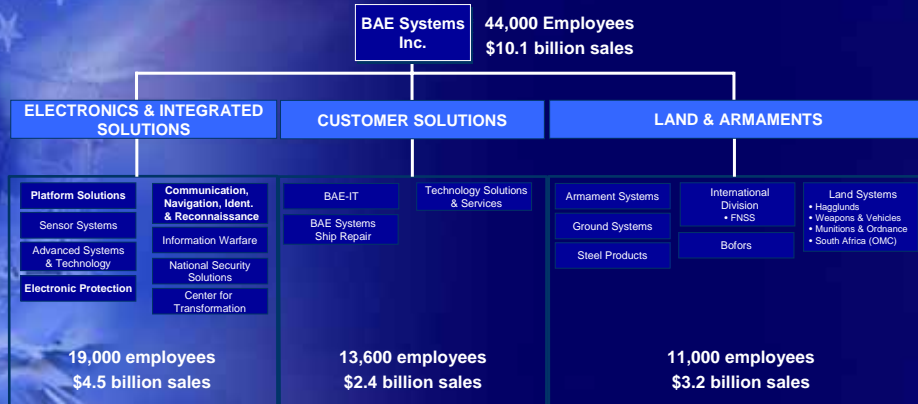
BAE Systems Inc.

44,000 Employees
$10.1 billion sales

ELECTRONICS & INTEGRATED SOLUTIONS

CUSTOMER SOLUTIONS

LAND & ARMAMENTS

Platform Solutions
Sensor Systems
Advanced Systems & Technology
Electronic Protection

Communication, Navigation, Ident. & Reconnaissance
Information Warfare
National Security Solutions
Center for Transformation

19,000 employees
$4.5 billion sales

BAE-IT
BAE Systems Ship Repair

Technology Solutions & Services

13,600 employees
$2.4 billion sales

Armament Systems
Ground Systems
Steel Products

International Division
• FNSS

Bofors

Land Systems
• Hagglunds
• Weapons & Vehicles
• Munitions & Ordnance
• South Africa (OMC)

11,000 employees
$3.2 billion sales